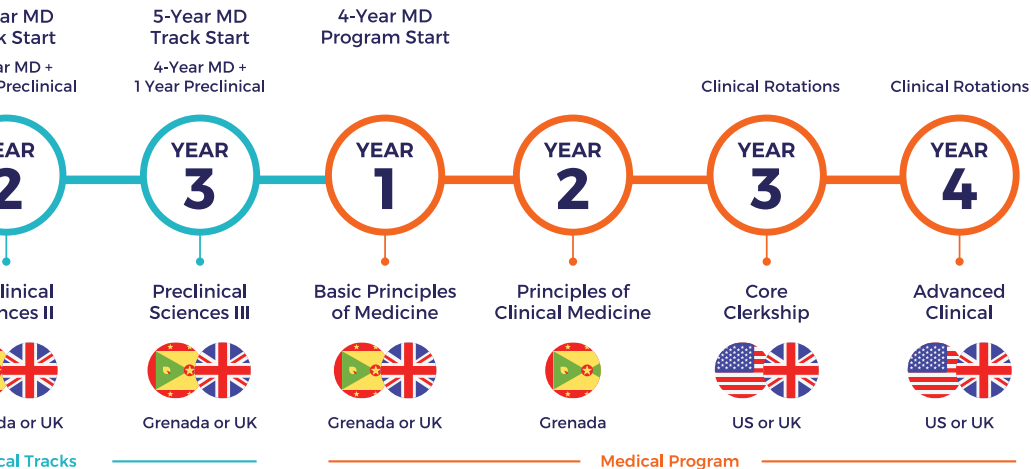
ar MD
k Start

ar MD +
Preclinical

EAR
2

linical
ences II

da or UK

5-Year MD
Track Start

4-Year MD +
1 Year Preclinical

YEAR
3

Preclinical
Sciences III

Grenada or UK

4-Year MD
Program Start

YEAR
1

Basic Principles
of Medicine

Grenada or UK

YEAR
2

Principles of
Clinical Medicine

Grenada

Clinical Rotations

YEAR
3

Core
Clerkship

US or UK

Clinical Rotations

YEAR
4

Advanced
Clinical

US or UK

cal Tracks

Medical Program